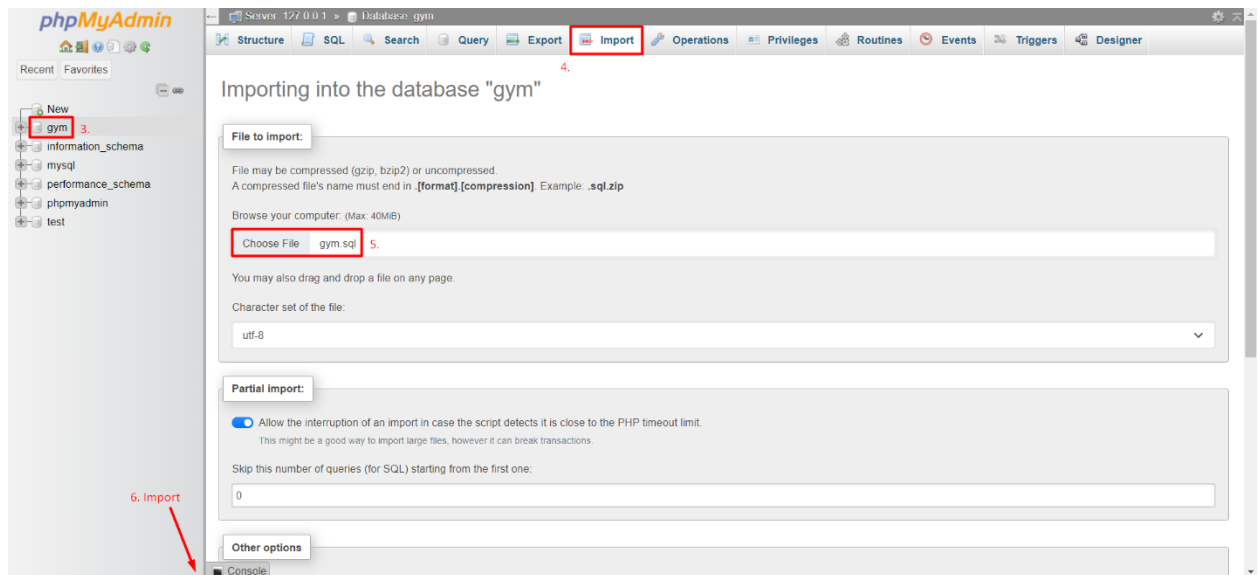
phpMyAdmin

Recent Favorites

New
gym 3.
information_schema
mysql
performance_schema
phpmyadmin
test

Server: 127.0.0.1 » Database: gym

Structure SQL Search Query Export Import Operations Privileges Routines Events Triggers Designer

4.

Importing into the database "gym"

File to import:

File may be compressed (gzip, bzip2) or uncompressed.
A compressed file's name must end in .[format].[compression]. Example: .sql.zip

Browse your computer: (Max: 40MiB)

Choose File gym.sql 5.

You may also drag and drop a file on any page.

Character set of the file:

utf-8

Partial import:

Allow the interruption of an import in case the script detects it is close to the PHP timeout limit.
This might be a good way to import large files, however it can break transactions.

Skip this number of queries (for SQL) starting from the first one:

0

6. Import

Other options

Console